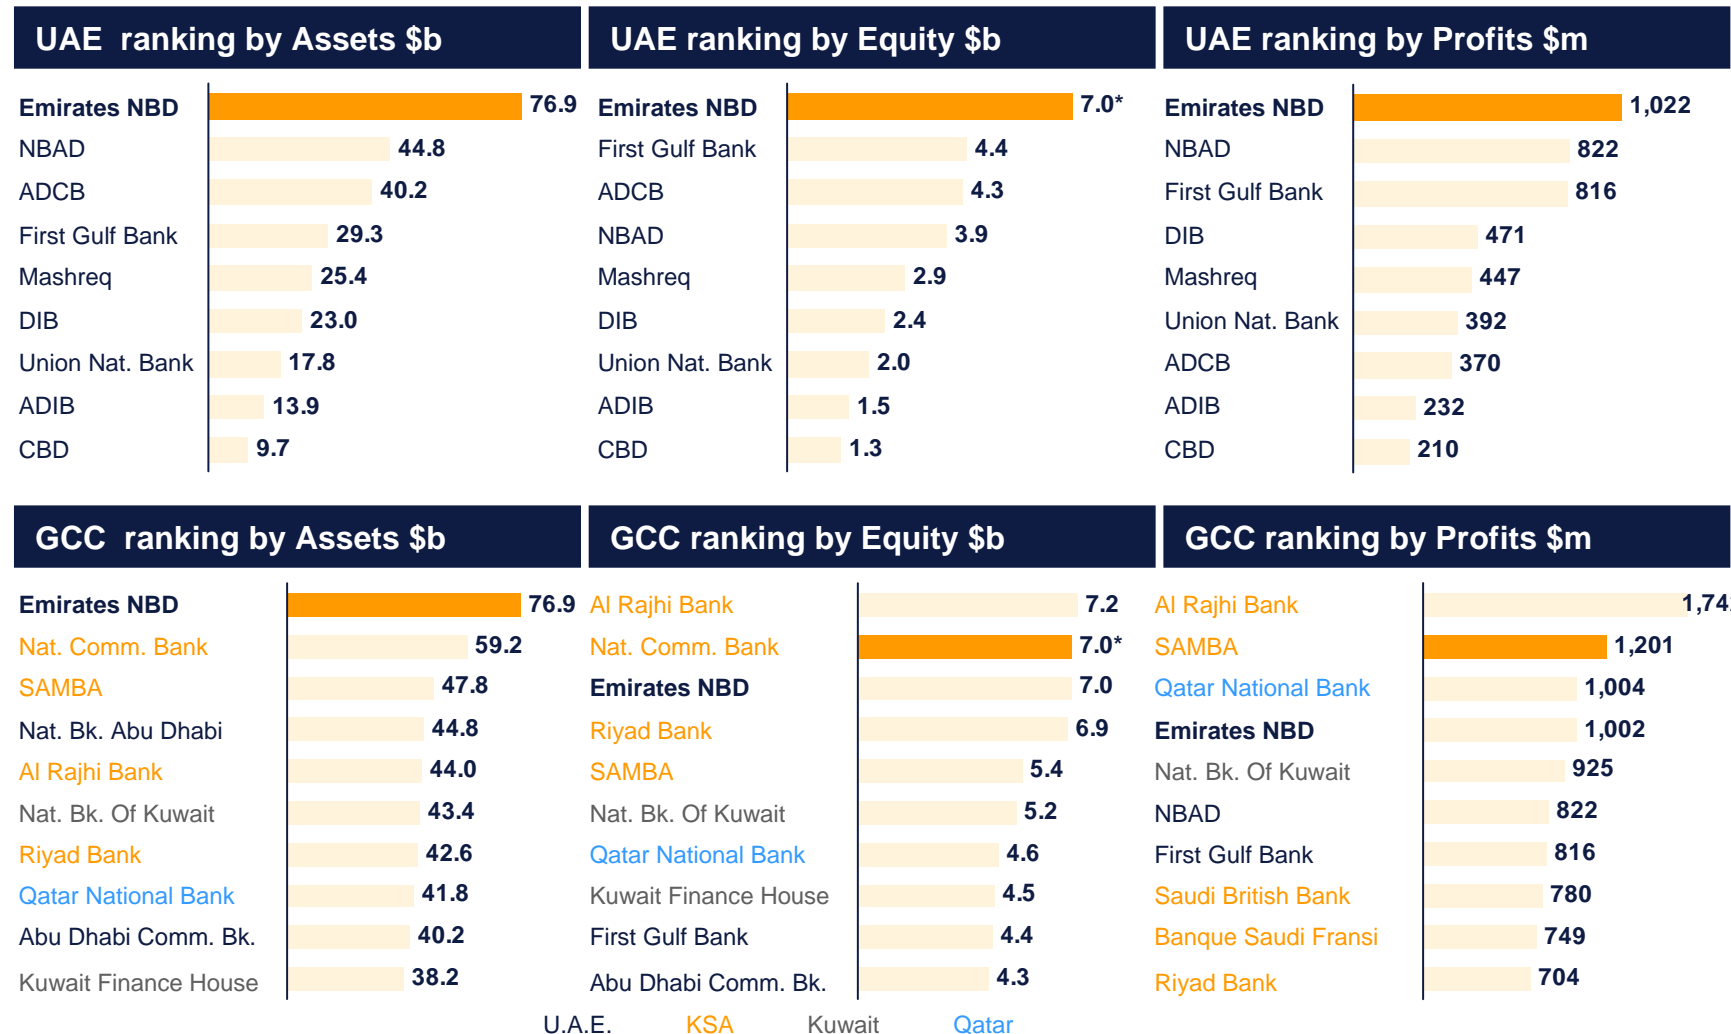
UAE ranking by Assets $b

| | |
|---|---|
| Emirates NBD | 76.9 |
| NBAD | 44.8 |
| ADCB | 40.2 |
| First Gulf Bank | 29.3 |
| Mashreq | 25.4 |
| DIB | 23.0 |
| Union Nat. Bank | 17.8 |
| ADIB | 13.9 |
| CBD | 9.7 |

UAE ranking by Equity $b

| | |
|---|---|
| Emirates NBD | 7.0* |
| First Gulf Bank | 4.4 |
| ADCB | 4.3 |
| NBAD | 3.9 |
| Mashreq | 2.9 |
| DIB | 2.4 |
| Union Nat. Bank | 2.0 |
| ADIB | 1.5 |
| CBD | 1.3 |

UAE ranking by Profits $m

| | |
|---|---|
| Emirates NBD | 1,022 |
| NBAD | 822 |
| First Gulf Bank | 816 |
| DIB | 471 |
| Mashreq | 447 |
| Union Nat. Bank | 392 |
| ADCB | 370 |
| ADIB | 232 |
| CBD | 210 |

GCC ranking by Assets $b

| | |
|---|---|
| Emirates NBD | 76.9 |
| Nat. Comm. Bank | 59.2 |
| SAMBA | 47.8 |
| Nat. Bk. Abu Dhabi | 44.8 |
| Al Rajhi Bank | 44.0 |
| Nat. Bk. Of Kuwait | 43.4 |
| Riyad Bank | 42.6 |
| Qatar National Bank | 41.8 |
| Abu Dhabi Comm. Bk. | 40.2 |
| Kuwait Finance House | 38.2 |

GCC ranking by Equity $b

| | |
|---|---|
| Al Rajhi Bank | 7.2 |
| Nat. Comm. Bank | 7.0* |
| Emirates NBD | 7.0 |
| Riyad Bank | 6.9 |
| SAMBA | 5.4 |
| Nat. Bk. Of Kuwait | 5.2 |
| Qatar National Bank | 4.6 |
| Kuwait Finance House | 4.5 |
| First Gulf Bank | 4.4 |
| Abu Dhabi Comm. Bk. | 4.3 |

GCC ranking by Profits $m

| | |
|---|---|
| Al Rajhi Bank | 1,74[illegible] |
| SAMBA | 1,201 |
| Qatar National Bank | 1,004 |
| Emirates NBD | 1,002 |
| Nat. Bk. Of Kuwait | 925 |
| NBAD | 822 |
| First Gulf Bank | 816 |
| Saudi British Bank | 780 |
| Banque Saudi Fransi | 749 |
| Riyad Bank | 704 |

U.A.E. KSA Kuwait Qatar